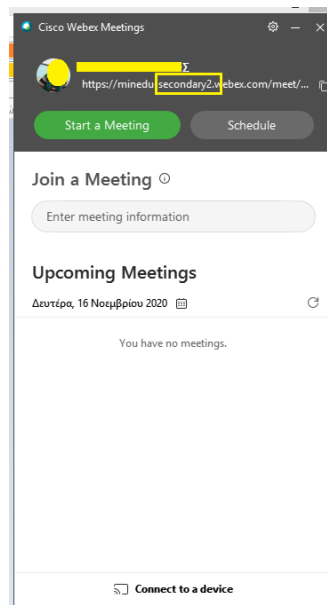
Cisco Webex Meetings

Σ
https://minedu-secondary2.webex.com/meet/...

Start a Meeting
Schedule

Join a Meeting

Enter meeting information

Upcoming Meetings

Δευτέρα, 16 Νοεμβρίου 2020

You have no meetings.

Connect to a device